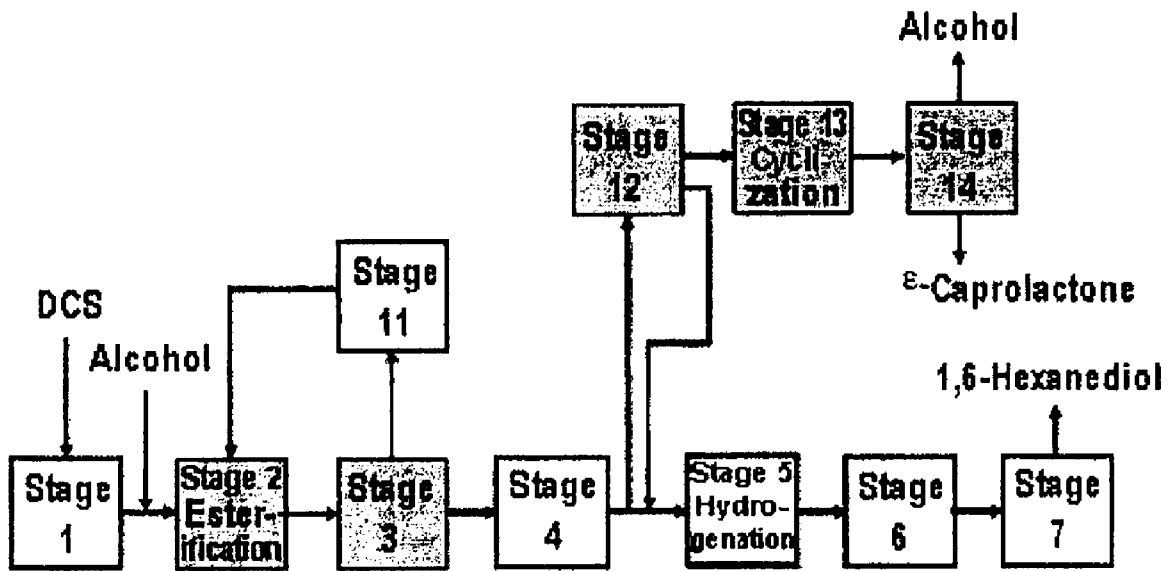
Alcohol

Stage 12

Stage 13 Cycli-zation

Stage 14

ε-Caprolactone

Stage 11

DCS

Alcohol

1,6-Hexanediol

Stage 1

Stage 2 Ester-ification

Stage 3

Stage 4

Stage 5 Hydro-genation

Stage 6

Stage 7